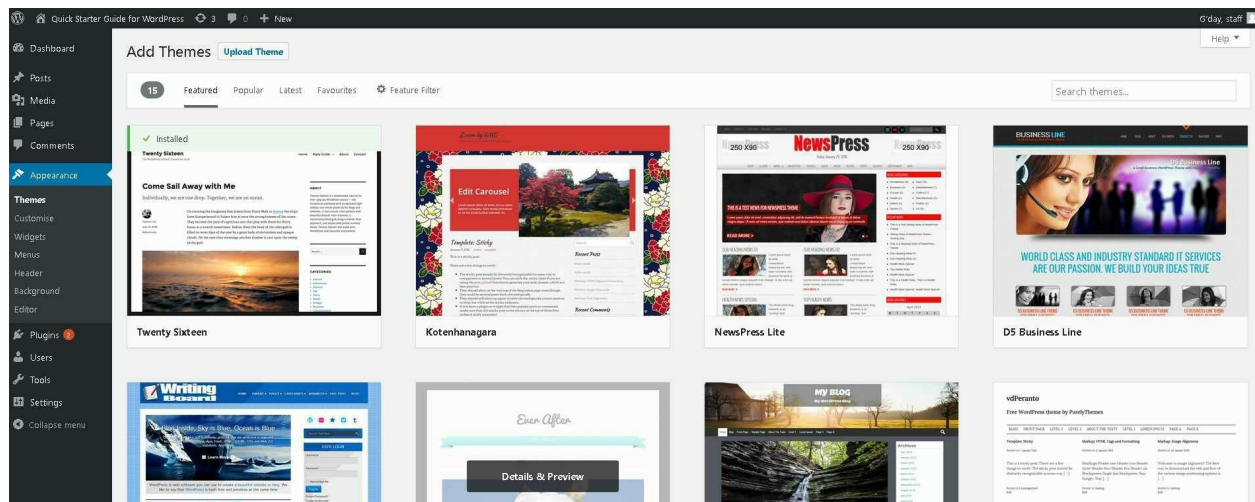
Quick Starter Guide for WordPress 3 0 + New

G'day, staff

Help ▾

Dashboard
Posts
Media
Pages
Comments
Appearance
Themes
Customise
Widgets
Menus
Header
Background
Editor
Plugins 2
Users
Tools
Settings
Collapse menu

Add Themes Upload Theme

15 Featured Popular Latest Favourites Feature Filter

Search themes...

Installed

Twenty Sixteen

Come Sail Away with Me

Twenty Sixteen

Edit Carousel

Template: Sticky

Kotenhanagara

NewsPress

250 X90

250 X90

NewsPress Lite

BUSINESS LINE

D5 Business Line

WORLD CLASS AND INDUSTRY STANDARD IT SERVICES ARE OUR PASSION. WE BUILD YOUR IDEAS TRUE

Writing Board

Ever After

Details & Preview

MY BLOG

vdPeranto

Free WordPress theme by PurelyThemes